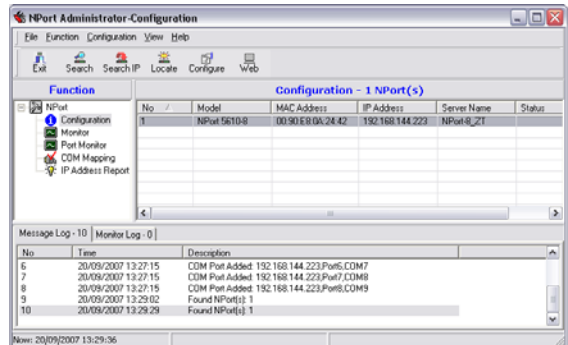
NPort Administrator-Configuration

File Function Configuration View Help

Exit Search Search IP Locate Configure Web

Function

NPort
Configuration
Monitor
Port Monitor
COM Mapping
IP Address Report

Configuration - 1 NPort(s)

| No | Model | MAC Address | IP Address | Server Name | Status |
|---|---|---|---|---|---|
| 1 | NPort 5610-8 | 00:90:E8:0A:24:42 | 192.168.144.223 | NPort-8_2T | |

Message Log - 10 Monitor Log - 0

| No | Time | Description |
|---|---|---|
| 6 | 20/09/2007 13:27:15 | COM Port Added: 192.168.144.223,Port6,COM7 |
| 7 | 20/09/2007 13:27:15 | COM Port Added: 192.168.144.223,Port7,COM8 |
| 8 | 20/09/2007 13:27:15 | COM Port Added: 192.168.144.223,Port8,COM9 |
| 9 | 20/09/2007 13:29:02 | Found NPort(s): 1 |
| 10 | 20/09/2007 13:29:29 | Found NPort(s): 1 |

Now: 20/09/2007 13:29:36